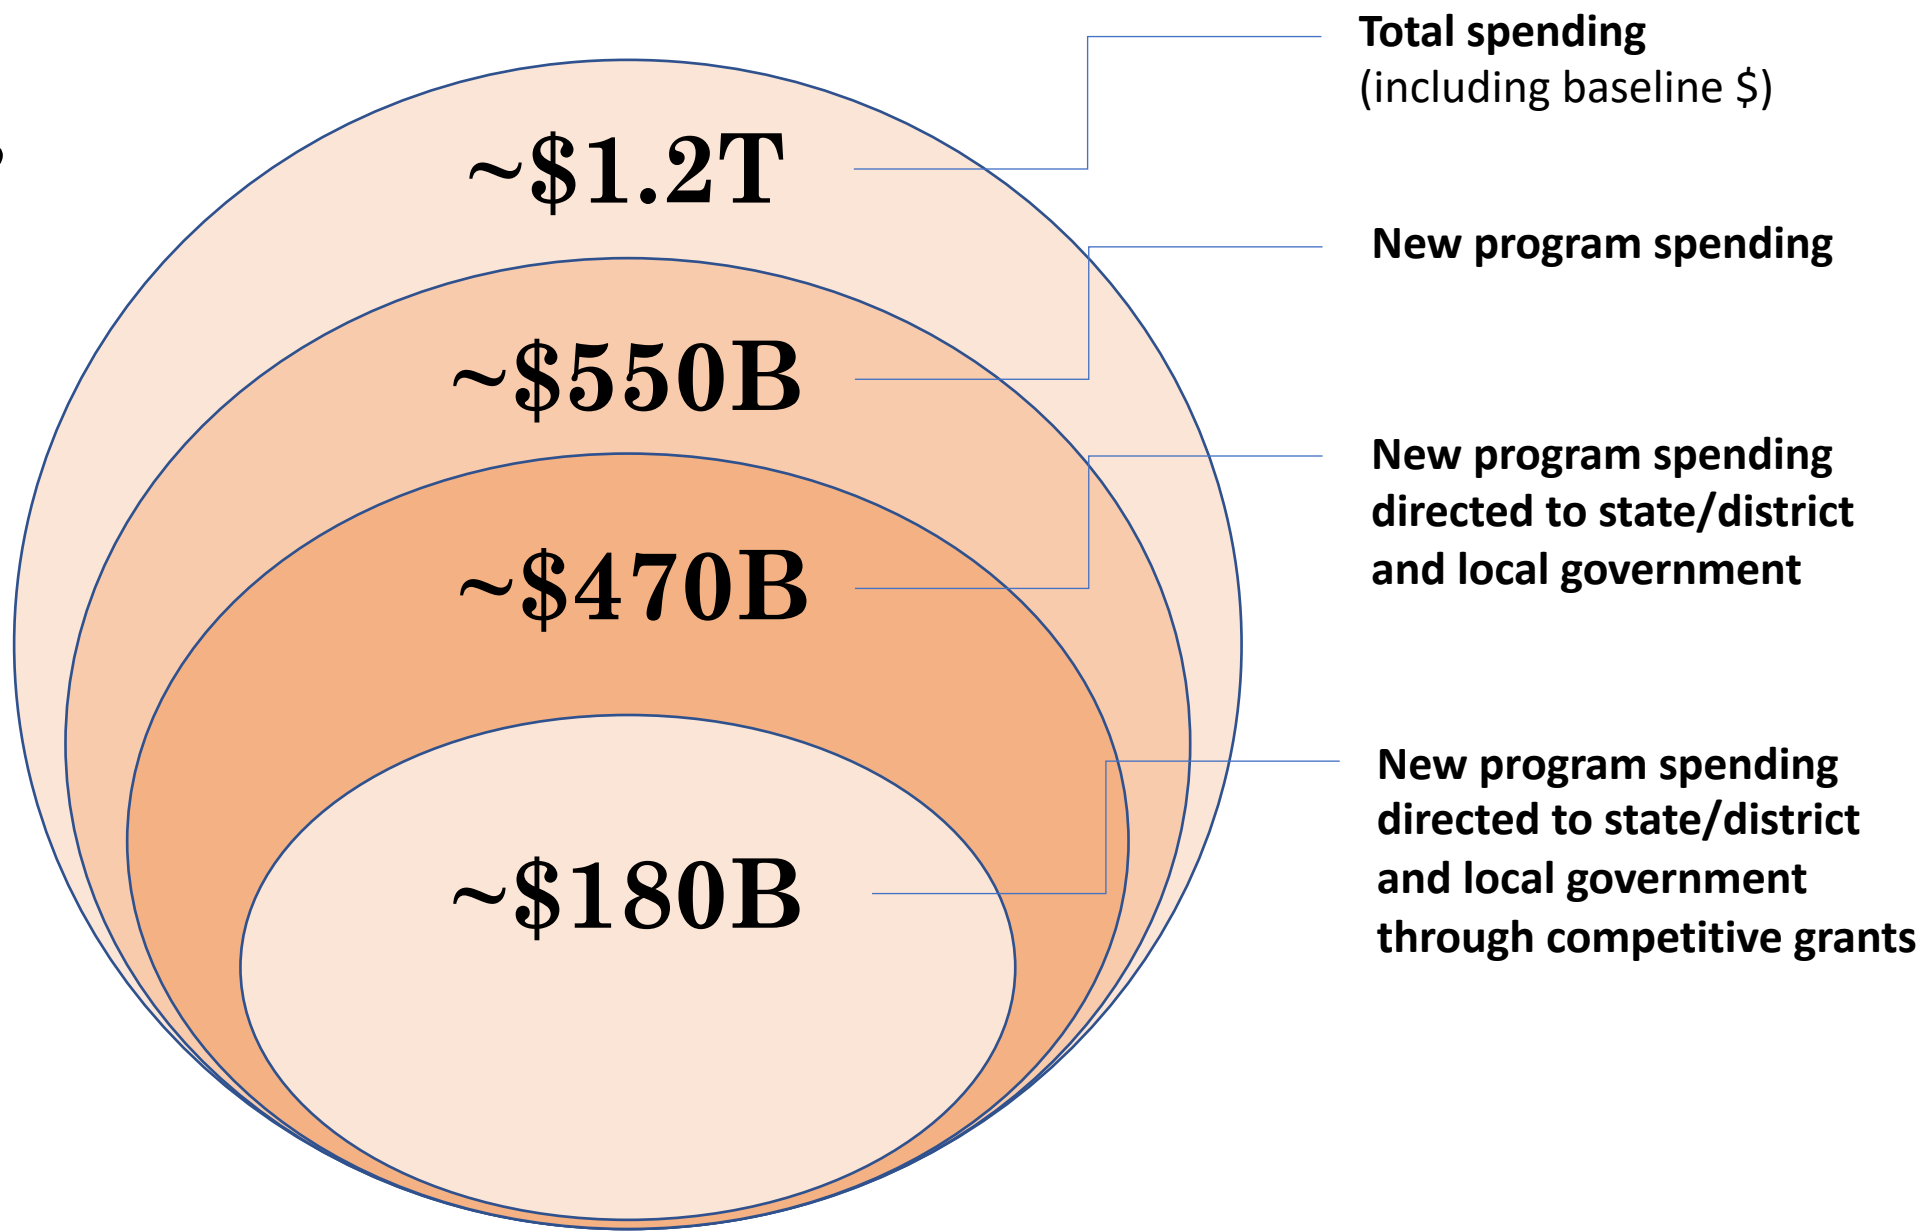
~\$1.2T

Total spending
(including baseline \$)

~\$550B

New program spending

~\$470B

New program spending directed to state/district and local government

~\$180B

New program spending directed to state/district and local government through competitive grants